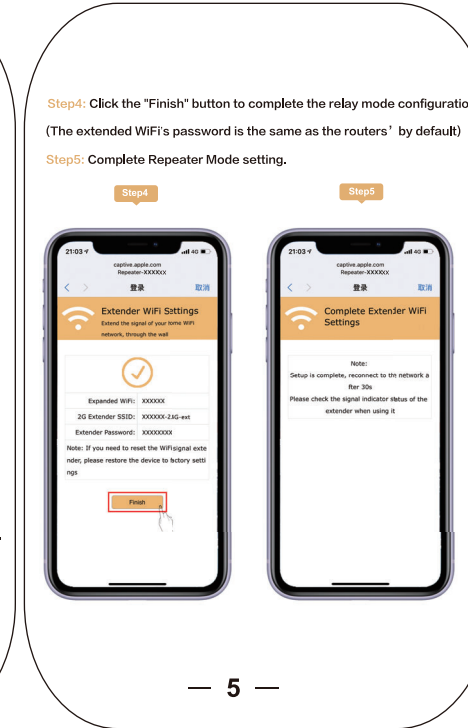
Step4: Click the "Finish" button to complete the relay mode configuratio

(The extended WiFi's password is the same as the routers' by default)

Step5: Complete Repeater Mode setting.

Step4

Step5

21:03

captive.apple.com
Repeater-XXXXXX

登录

取消

Extender WiFi Settings

Extend the signal of your home WiFi network, through the wall

Expanded WiFi: XXXXXX

2G Extender SSID: XXXXXX-2.4G-ext

Extender Password: XXXXXXXX

Note: If you need to reset the WiFi signal extender, please restore the device to factory settings

Finish

21:03

captive.apple.com
Repeater-XXXXXX

登录

取消

Complete Extender WiFi Settings

Note:
Setup is complete, reconnect to the network after 30s
Please check the signal indicator status of the extender when using it

— 5 —